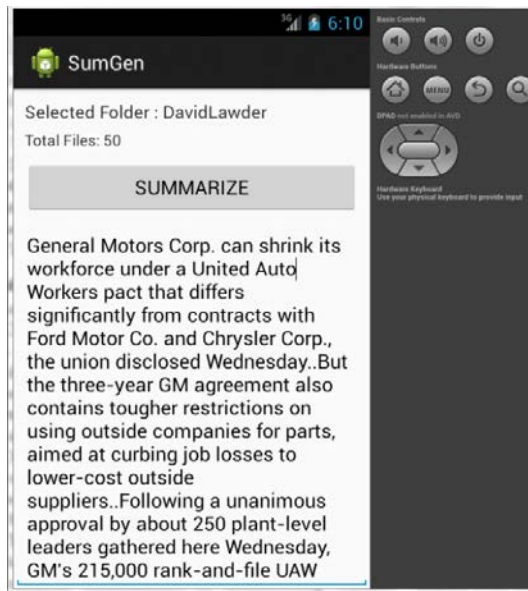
3G 6:10

SumGen

Selected Folder : DavidLawder

Total Files: 50

SUMMARIZE

General Motors Corp. can shrink its workforce under a United Auto Workers pact that differs significantly from contracts with Ford Motor Co. and Chrysler Corp., the union disclosed Wednesday..But the three-year GM agreement also contains tougher restrictions on using outside companies for parts, aimed at curbing job losses to lower-cost outside suppliers..Following a unanimous approval by about 250 plant-level leaders gathered here Wednesday, GM's 215,000 rank-and-file UAW

Basic Controls

Hardware Buttons

MENU

DPAD not enabled in AVD

Hardware Keyboard
Use your physical keyboard to provide input